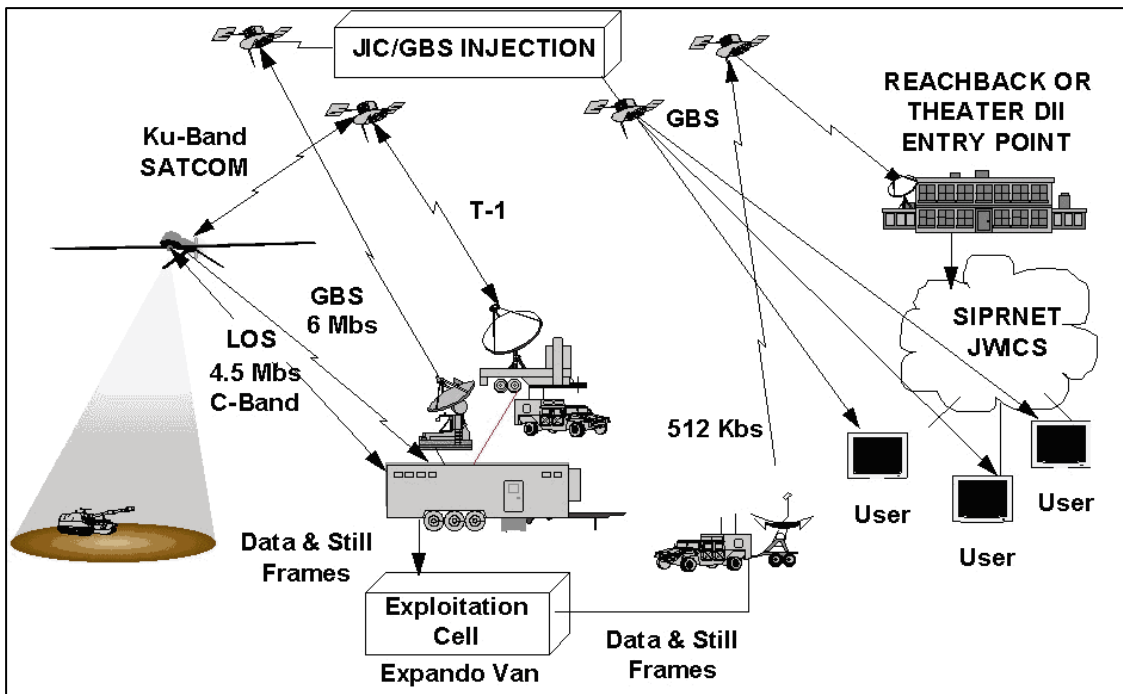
JIC/GBS INJECTION

REACHBACK OR THEATER DII ENTRY POINT

GBS

Ku-Band SATCOM

T-1

SIPRNET JWICS

GBS 6 Mbs

LOS 4.5 Mbs C-Band

512 Kbs

User

User

User

Data & Still Frames

Exploitation Cell

Expando Van

Data & Still Frames